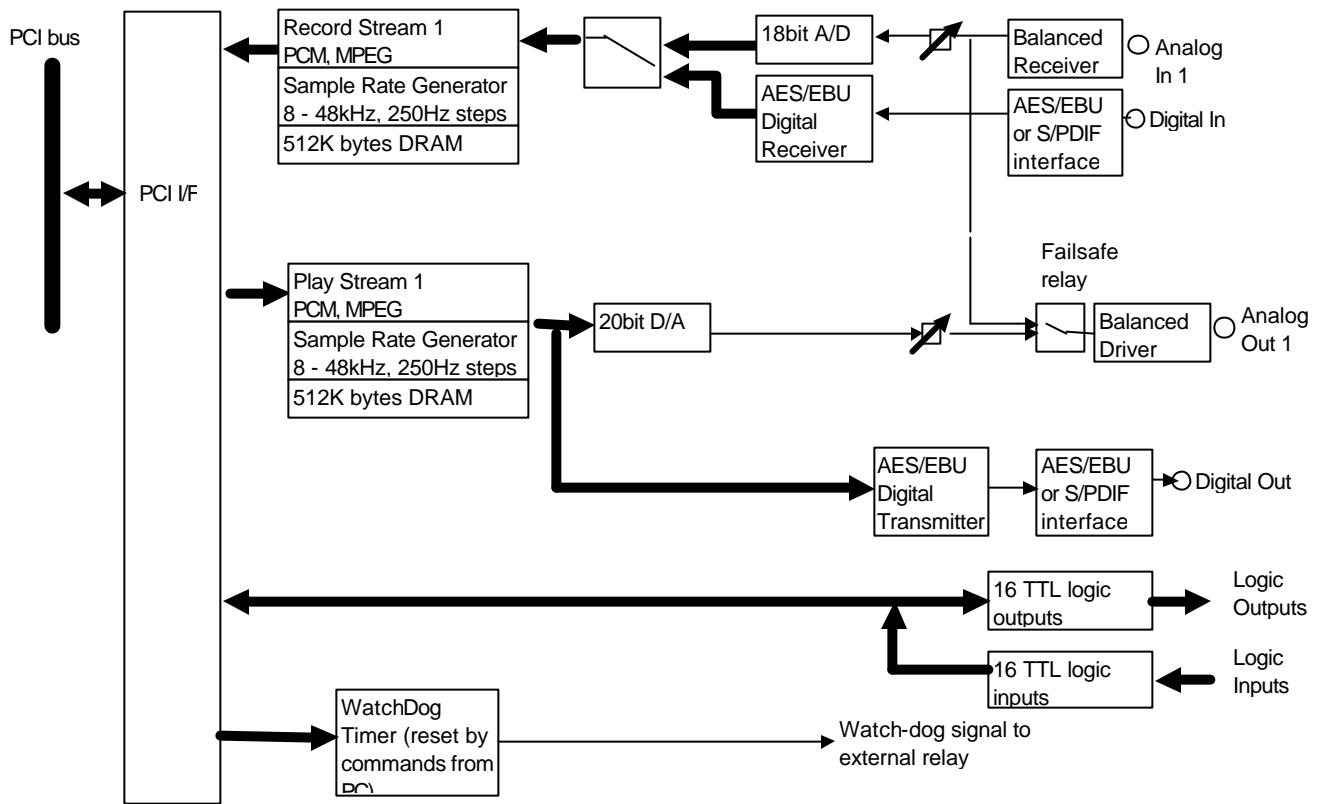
PCI bus

PCI I/F

Record Stream 1
PCM, MPEG

Sample Rate Generator
8 - 48kHz, 250Hz steps

512K bytes DRAM

18bit A/D

AES/EBU
Digital
Receiver

Balanced
Receiver

Analog
In 1

AES/EBU
or S/PDIF
interface

Digital In

Failsafe
relay

Play Stream 1
PCM, MPEG

Sample Rate Generator
8 - 48kHz, 250Hz steps

512K bytes DRAM

20bit D/A

Balanced
Driver

Analog
Out 1

AES/EBU
Digital
Transmitter

AES/EBU
or S/PDIF
interface

Digital Out

16 TTL logic
outputs

Logic
Outputs

16 TTL logic
inputs

Logic
Inputs

WatchDog
Timer (reset by
commands from
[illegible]

Watch-dog signal to
external relay